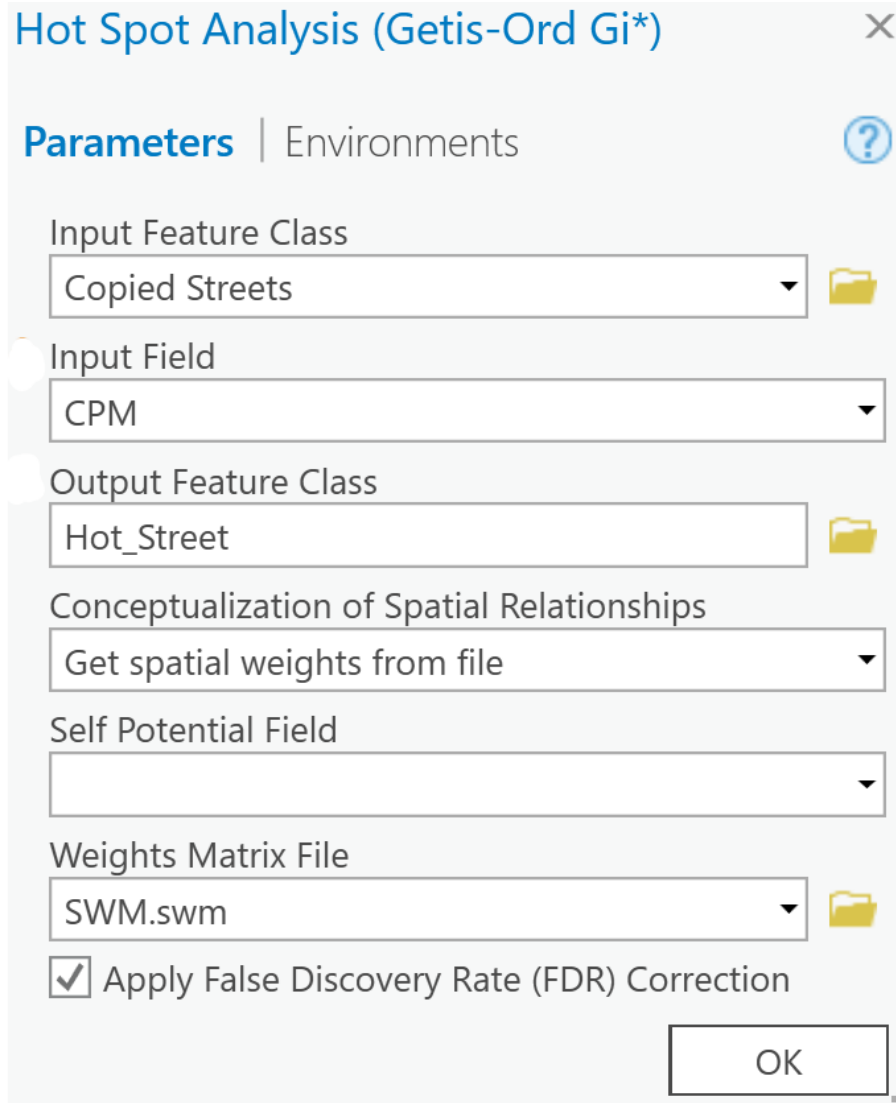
Hot Spot Analysis (Getis-Ord Gi*)

Parameters | Environments

Input Feature Class
Copied Streets

Input Field
CPM

Output Feature Class
Hot_Street

Conceptualization of Spatial Relationships
Get spatial weights from file

Self Potential Field

Weights Matrix File
SWM.swm

Apply False Discovery Rate (FDR) Correction

OK